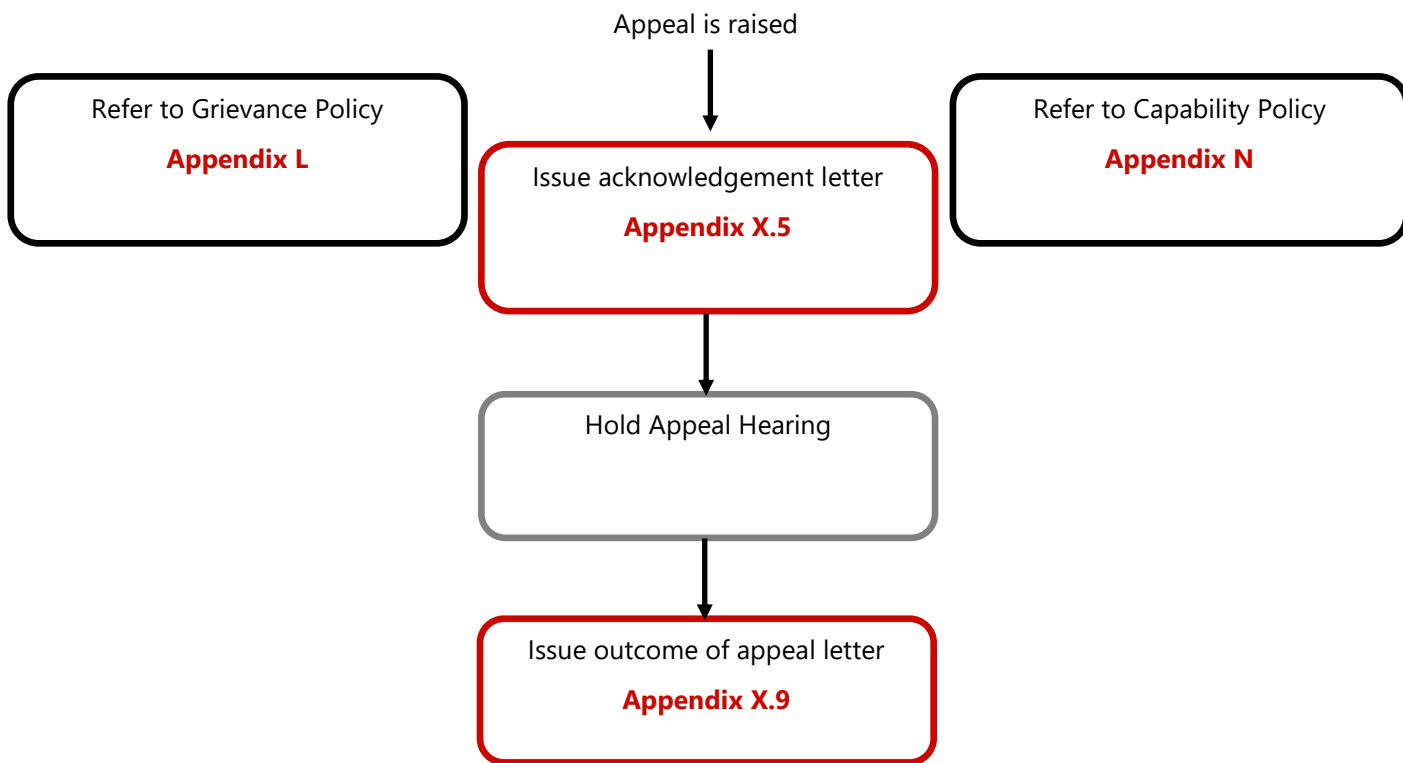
Appeal is raised

Refer to Grievance Policy

Appendix L

Issue acknowledgement letter

Appendix X.5

Refer to Capability Policy

Appendix N

Hold Appeal Hearing

Issue outcome of appeal letter

Appendix X.9